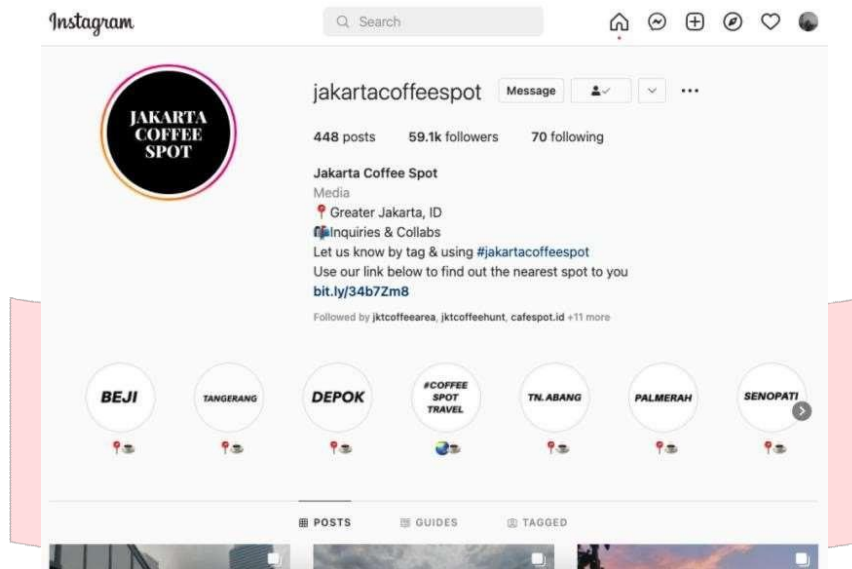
Instagram

Search

JAKARTA COFFEE SPOT

jakartacoffeespot Message

448 posts 59.1k followers 70 following

Jakarta Coffee Spot
Media
📍Greater Jakarta, ID
📫Inquiries & Collabs
Let us know by tag & using #jakartacoffeespot
Use our link below to find out the nearest spot to you
bit.ly/34b7Zm8

Followed by jktcoffeearea, jktcoffeehunt, cafespot.id +11 more

BEJI
TANGERANG
DEPOK
#COFFEE SPOT TRAVEL
TN. ABANG
PALMERAH
SENOPATI

POSTS GUIDES TAGGED